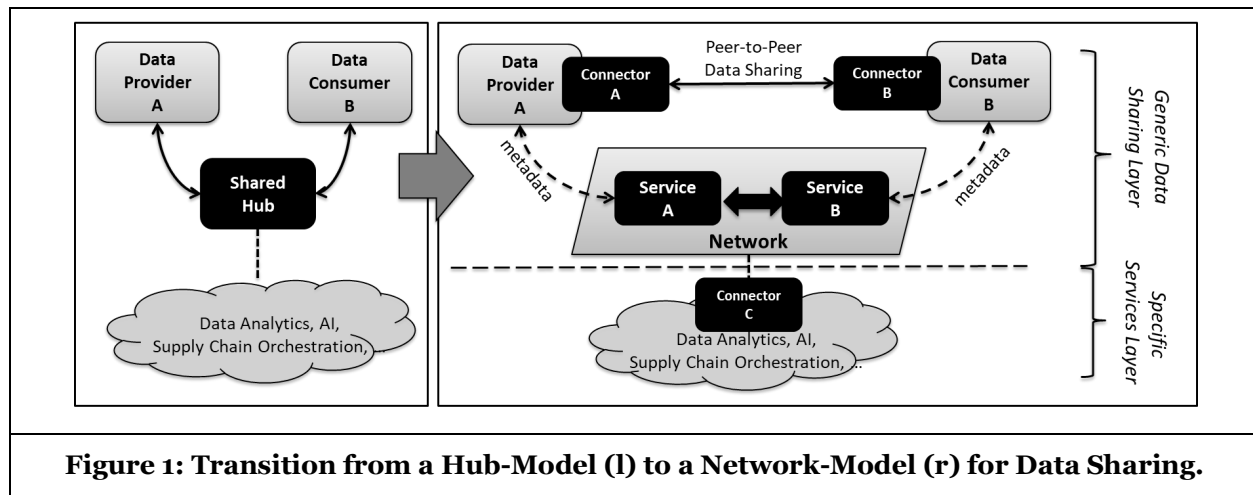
Data Provider A

Data Consumer B

Shared Hub

Data Analytics, AI, Supply Chain Orchestration, ...

Data Provider A

Connector A

Peer-to-Peer Data Sharing

Connector B

Data Consumer B

metadata

Service A

Service B

metadata

Network

Connector C

Data Analytics, AI, Supply Chain Orchestration, ...

Generic Data Sharing Layer

Specific Services Layer

Figure 1: Transition from a Hub-Model (l) to a Network-Model (r) for Data Sharing.